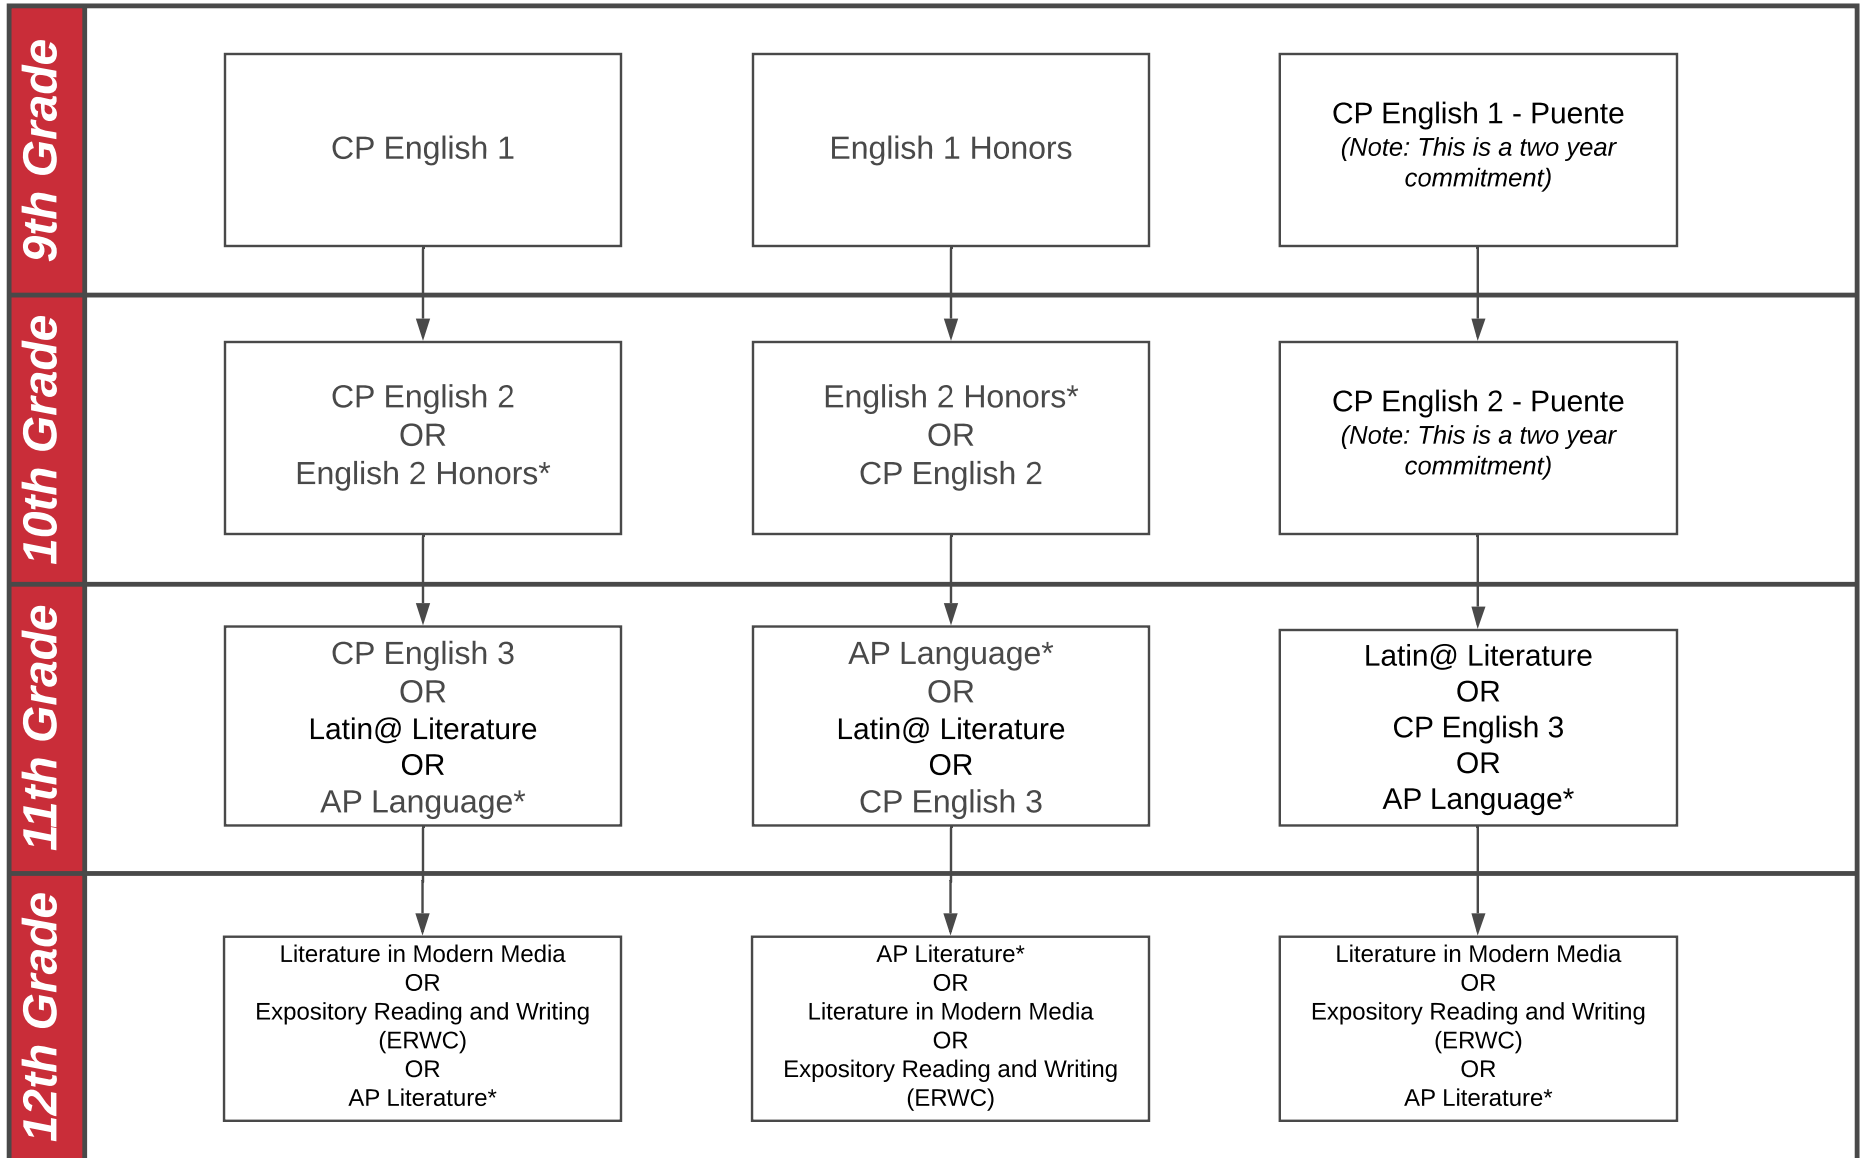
9th Grade

CP English 1

English 1 Honors

CP English 1 - Puente
(Note: This is a two year commitment)

10th Grade

CP English 2
OR
English 2 Honors*

English 2 Honors*
OR
CP English 2

CP English 2 - Puente
(Note: This is a two year commitment)

11th Grade

CP English 3
OR
Latin@ Literature
OR
AP Language*

AP Language*
OR
Latin@ Literature
OR
CP English 3

Latin@ Literature
OR
CP English 3
OR
AP Language*

12th Grade

Literature in Modern Media
OR
Expository Reading and Writing (ERWC)
OR
AP Literature*

AP Literature*
OR
Literature in Modern Media
OR
Expository Reading and Writing (ERWC)

Literature in Modern Media
OR
Expository Reading and Writing (ERWC)
OR
AP Literature*